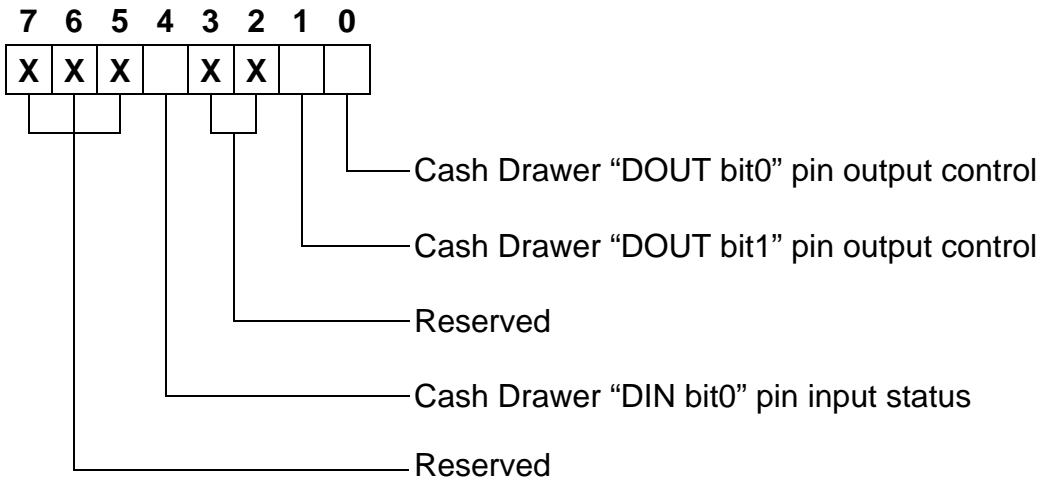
7 6 5 4 3 2 1 0

| X | X | X |  | X | X |  |  |
|---|---|---|---|---|---|---|---|

Cash Drawer “DOUT bit0” pin output control

Cash Drawer “DOUT bit1” pin output control

Reserved

Cash Drawer “DIN bit0” pin input status

Reserved